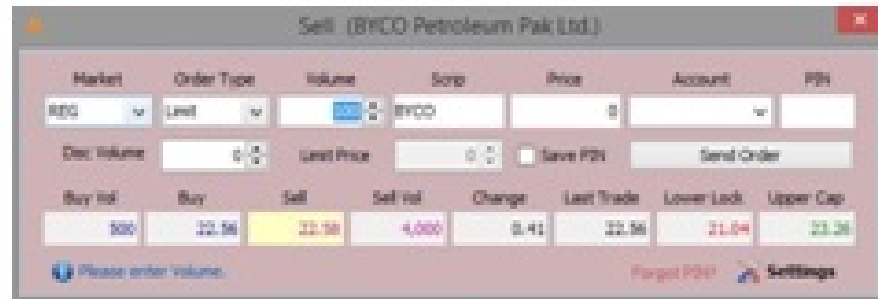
Sell (BYCO Petroleum Pak Ltd.)

Market
Order Type
Volume
Scrip
Price
Account
PIN

REG
Limit
500
BYCO
0

Disc Volume
0
Limit Price
0
Save PIN
Send Order

Buy Vol
Buy
Sell
Sell Vol
Change
Last Trade
Lower Lock
Upper Cap

500
22.56
22.58
4,000
0.41
22.56
21.04
23.26

Please enter Volume.
Forgot PIN?
Settings